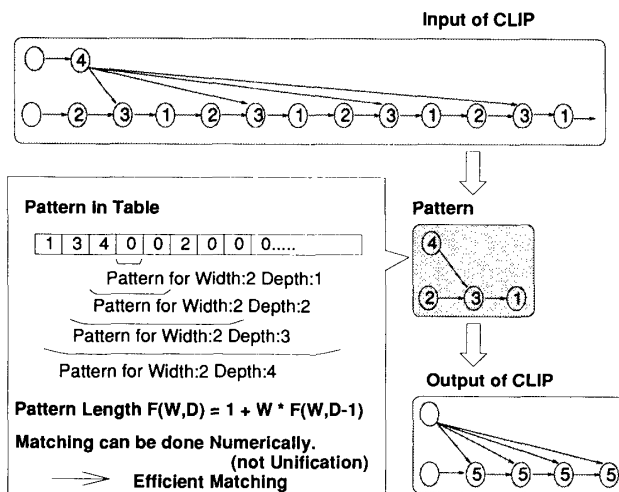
Input of CLIP

4

2 3 1 2 3 1 2 3 1 2 3 1

Pattern in Table

| 1 | 3 | 4 | 0 | 0 | 2 | 0 | 0 | 0..... |
|---|---|---|---|---|---|---|---|---|

Pattern for Width:2 Depth:1

Pattern for Width:2 Depth:2

Pattern for Width:2 Depth:3

Pattern for Width:2 Depth:4

Pattern Length F(W,D) = 1 + W * F(W,D-1)

Matching can be done Numerically. (not Unification)

Efficient Matching

Pattern

4

2 3 1

Output of CLIP

5 5 5 5